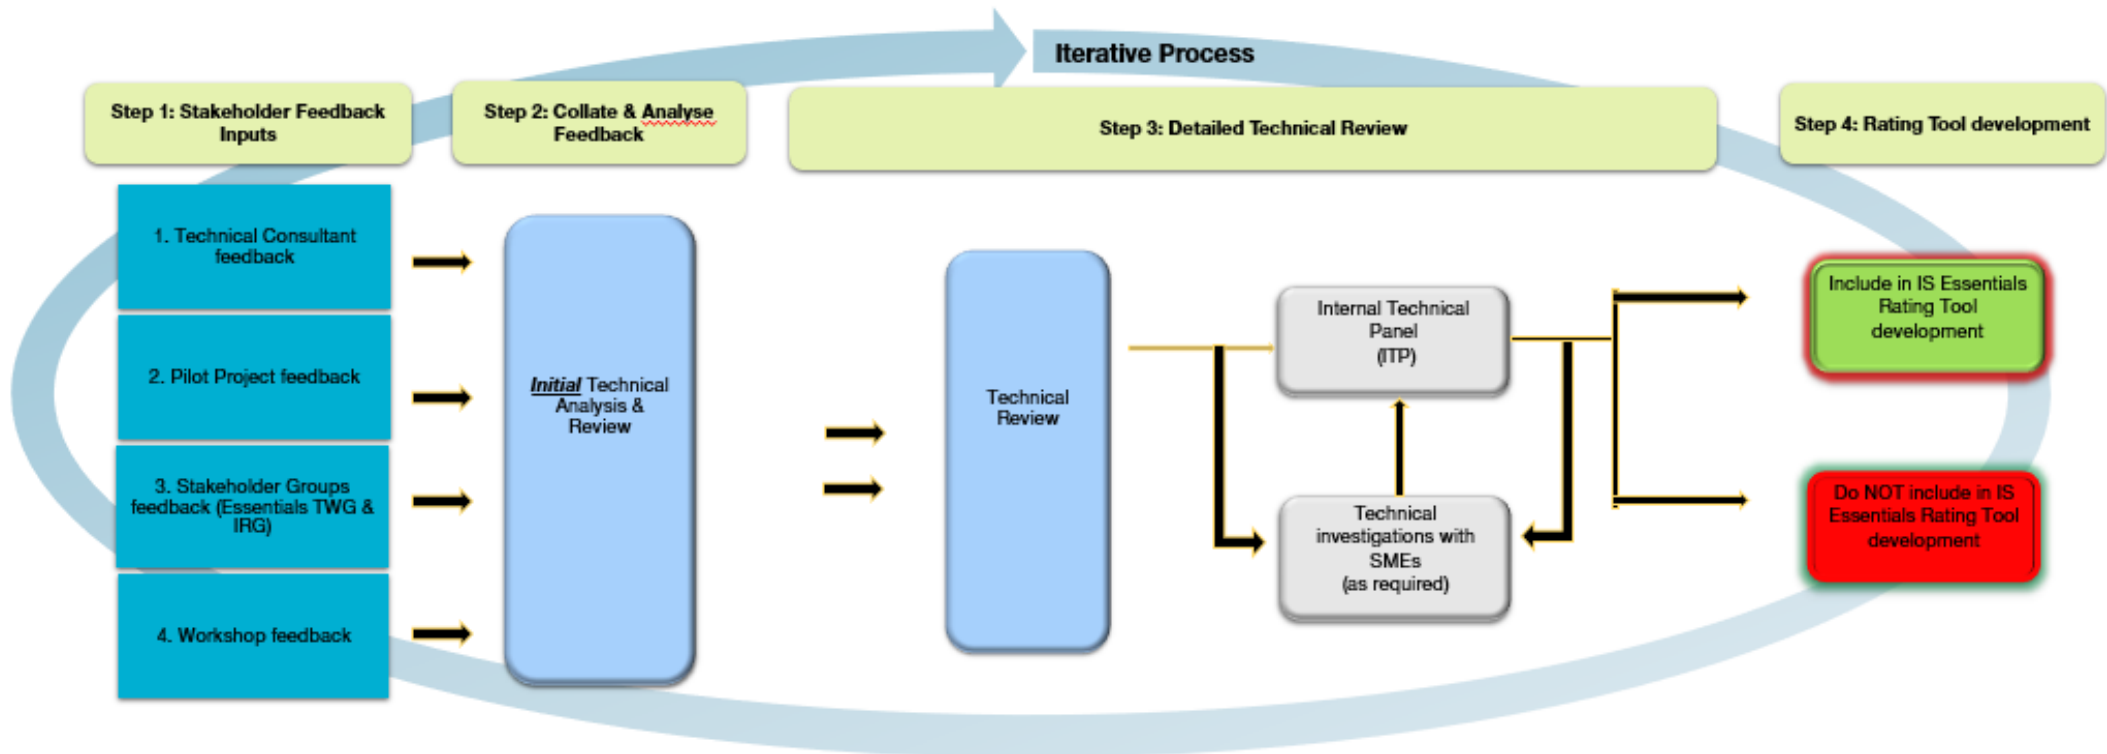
Iterative Process

Step 1: Stakeholder Feedback Inputs

Step 2: Collate & Analyse Feedback

Step 3: Detailed Technical Review

Step 4: Rating Tool development

1. Technical Consultant feedback

2. Pilot Project feedback

3. Stakeholder Groups feedback (Essentials TWG & IRG)

4. Workshop feedback

*Initial* Technical Analysis & Review

Technical Review

Internal Technical Panel (ITP)

Technical investigations with SMEs (as required)

Include in IS Essentials Rating Tool development

Do NOT include in IS Essentials Rating Tool development